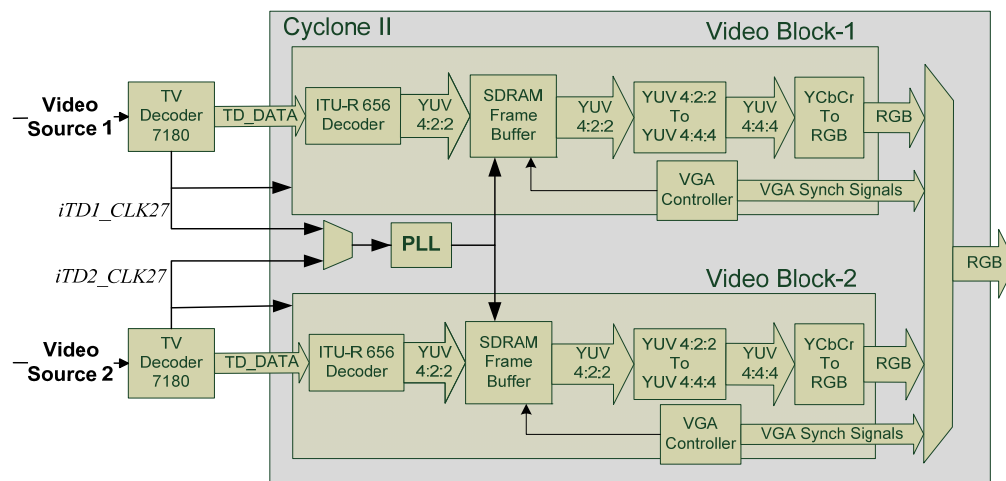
Cyclone II

Video Block-1

Video Source 1

TV Decoder 7180

TD_DATA

ITU-R 656 Decoder

YUV 4:2:2

SDRAM Frame Buffer

YUV 4:2:2

YUV 4:2:2 To YUV 4:4:4

YUV 4:4:4

YCbCr To RGB

RGB

VGA Controller

VGA Synch Signals

iTD1_CLK27

PLL

RGB

iTD2_CLK27

Video Block-2

Video Source 2

TV Decoder 7180

TD_DATA

ITU-R 656 Decoder

YUV 4:2:2

SDRAM Frame Buffer

YUV 4:2:2

YUV 4:2:2 To YUV 4:4:4

YUV 4:4:4

YCbCr To RGB

RGB

VGA Controller

VGA Synch Signals